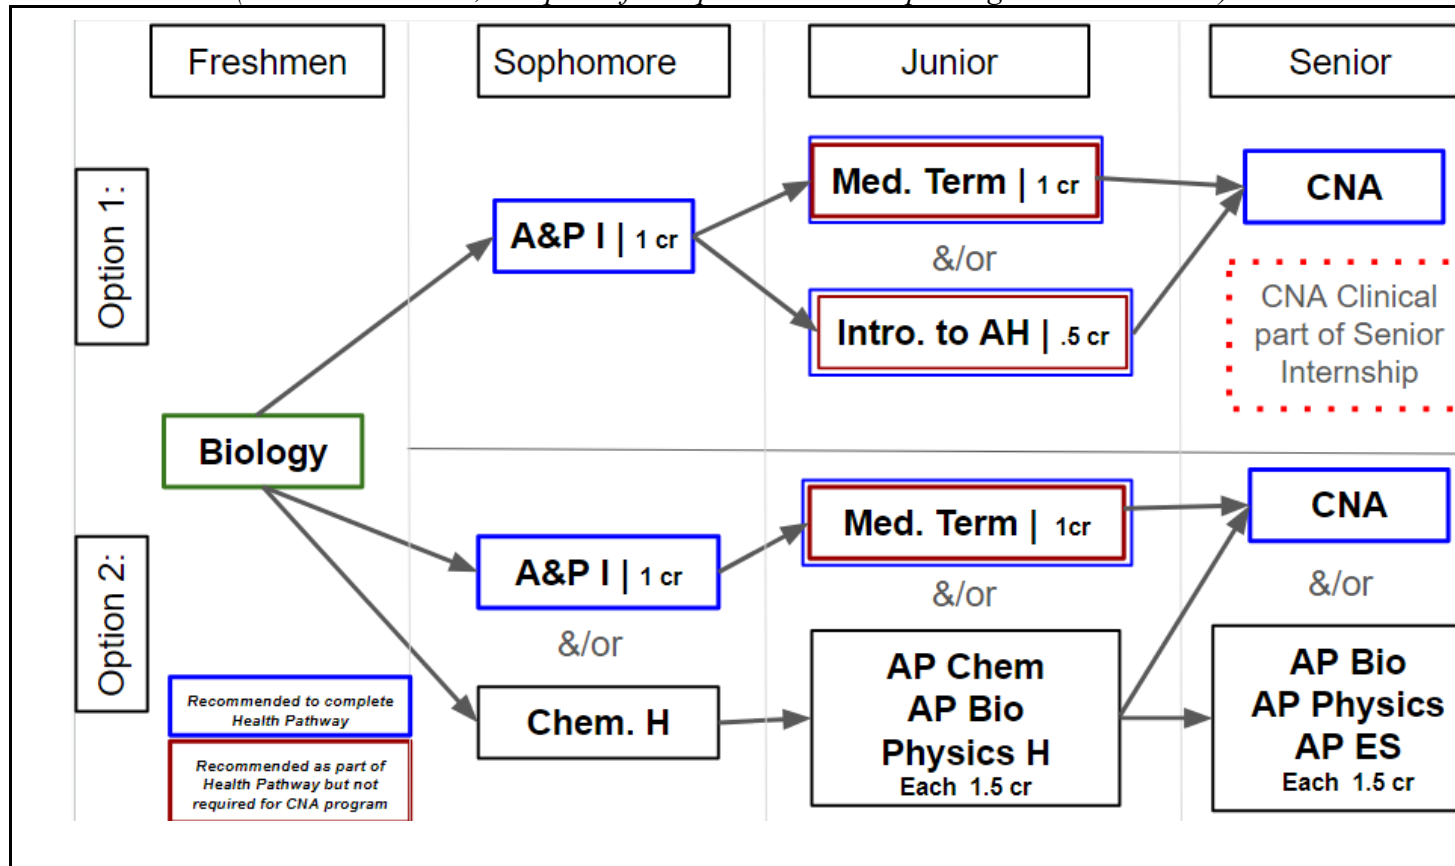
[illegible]

Freshmen

Sophomore

Junior

Senior

Option 1:

Biology

A&P I | 1 cr

Med. Term | 1 cr

&/or

Intro. to AH | .5 cr

CNA

CNA Clinical part of Senior Internship

Option 2:

A&P I | 1 cr

&/or

Chem. H

Med. Term | 1cr

&/or

AP Chem
AP Bio
Physics H
Each 1.5 cr

CNA

&/or

AP Bio
AP Physics
AP ES
Each 1.5 cr

Recommended to complete Health Pathway

Recommended as part of Health Pathway but not required for CNA program